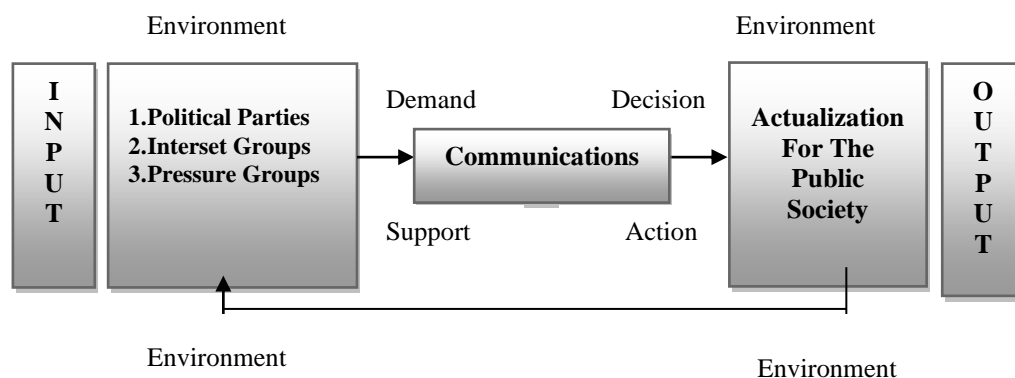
Environment

Environment

I
N
P
U
T

1.Political Parties
2.Interset Groups
3.Pressure Groups

Demand

Support

Communications

Decision

Action

Actualization For The Public Society

O
U
T
P
U
T

Environment

Environment